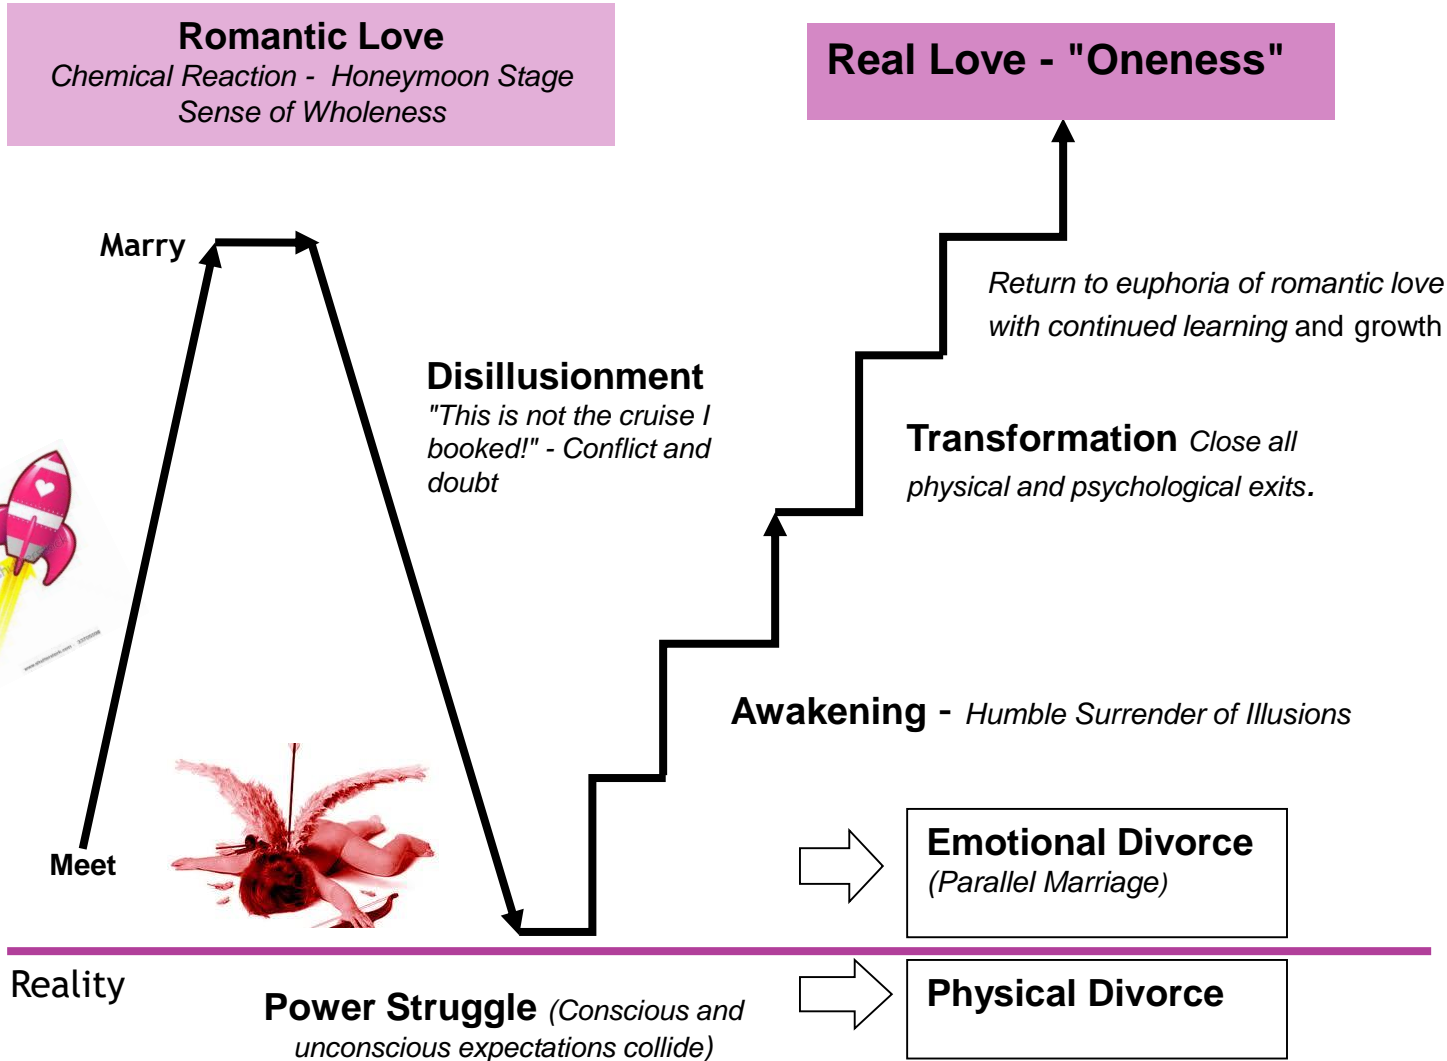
Romantic Love
Chemical Reaction - Honeymoon Stage
Sense of Wholeness

Real Love - "Oneness"

Marry

Return to euphoria of romantic love with continued learning and growth

Disillusionment
"This is not the cruise I booked!" - Conflict and doubt

Transformation Close all physical and psychological exits.

Awakening - Humble Surrender of Illusions

Meet

Emotional Divorce
(Parallel Marriage)

Reality

Power Struggle (Conscious and unconscious expectations collide)

Physical Divorce